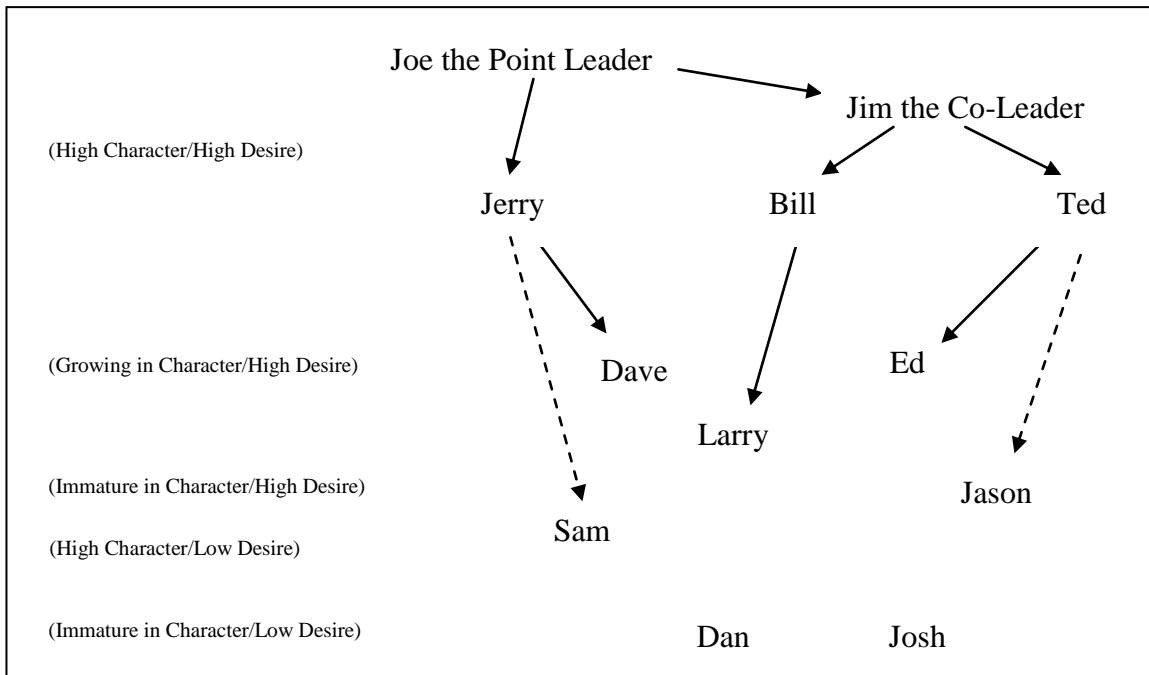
Joe the Point Leader

Jim the Co-Leader

(High Character/High Desire)

Jerry

Bill

Ted

(Growing in Character/High Desire)

Dave

Ed

Larry

(Immature in Character/High Desire)

Jason

Sam

(High Character/Low Desire)

(Immature in Character/Low Desire)

Dan

Josh